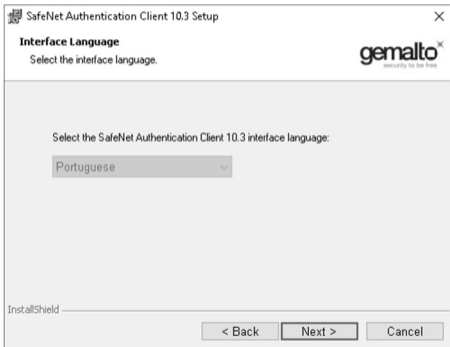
SafeNet Authentication Client 10.3 Setup

×

Interface Language

Select the interface language.

gemalto×
security to be free

Select the SafeNet Authentication Client 10.3 interface language:

Portuguese

InstallShield

< Back

Next >

Cancel